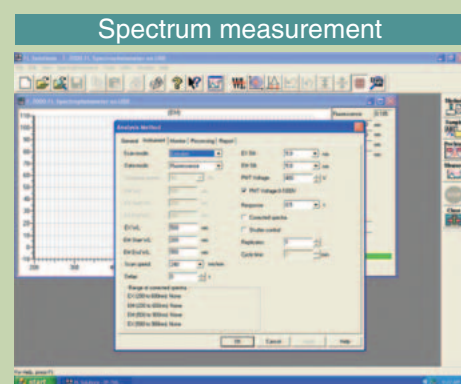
Spectrum measurement

Analysis Method

General | Instrument | Monitor | Processing | Report

Scan mode
Data mode
EX WL
EM Start WL
EM End WL
Scan speed
Delay

EX Slit
EM Slit
PMT Voltage
PMT Voltage (FS220V)
Response
Corrected spectra
Shutter control
Replicates
Cycle time

OK | Cancel | Apply | Help

start